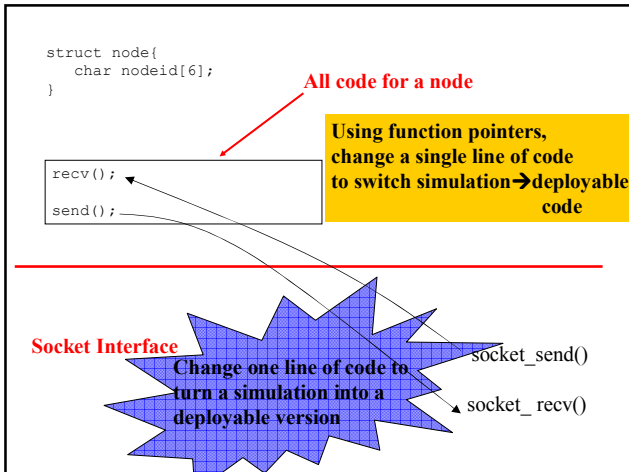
struct node{
   char nodeid[6];
}

All code for a node

Using function pointers, change a single line of code to switch simulation→deployable code

recv();

send();

Socket Interface

Change one line of code to turn a simulation into a deployable version

socket_send()

socket_ recv()